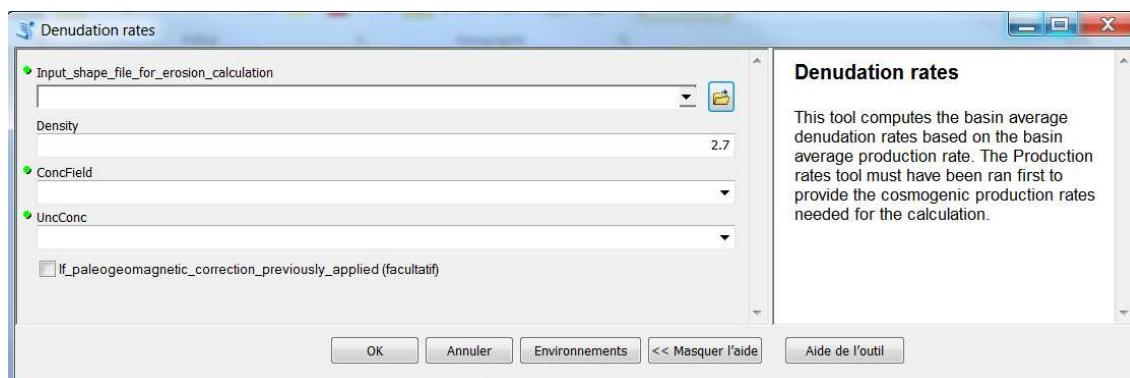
Denudation rates

Input_shape_file_for_erosion_calculation

Density

2.7

ConcField

UncConc

If_paleogeomagnetic_correction_previously_applied (facultatif)

Denudation rates

This tool computes the basin average denudation rates based on the basin average production rate. The Production rates tool must have been ran first to provide the cosmogenic production rates needed for the calculation.

OK

Annuler

Environnements

<< Masquer l'aide

Aide de l'outil